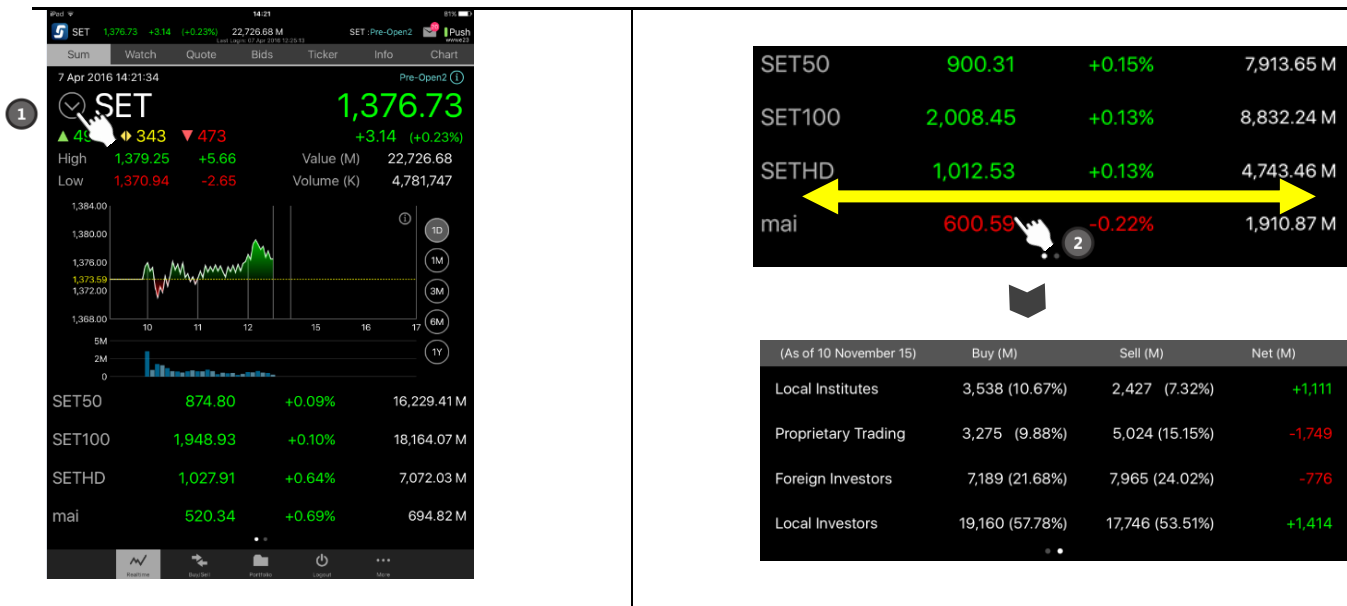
iPad 14:21 81%

SET 1,376.73 +3.14 (+0.23%) 22,726.68 M SET :Pre-Open2 Push

Last Login: 07 Apr 2016 12:25:13

Sum Watch Quote Bids Ticker Info Chart

7 Apr 2016 14:21:34 Pre-Open2

1

SET 1,376.73

▲ 49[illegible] ◆ 343 ▼ 473 +3.14 (+0.23%)

High 1,379.25 +5.66 Value (M) 22,726.68

Low 1,370.94 -2.65 Volume (K) 4,781,747

1,384.00
1,380.00
1,376.00
1,373.59
1,372.00
1,368.00

10 11 12 15 16 17

5M
2M
0

1D
1M
3M
6M
1Y

| | | | |
|---|---|---|---|
| SET50 | 874.80 | +0.09% | 16,229.41 M |
| SET100 | 1,948.93 | +0.10% | 18,164.07 M |
| SETHD | 1,027.91 | +0.64% | 7,072.03 M |
| mai | 520.34 | +0.69% | 694.82 M |

Realtime Buy/Sell Portfolio Logout More

| | | | |
|---|---|---|---|
| SET50 | 900.31 | +0.15% | 7,913.65 M |
| SET100 | 2,008.45 | +0.13% | 8,832.24 M |
| SETHD | 1,012.53 | +0.13% | 4,743.46 M |
| mai | 600.59 | -0.22% | 1,910.87 M |

2

| (As of 10 November 15) | Buy (M) | Sell (M) | Net (M) |
|---|---|---|---|
| Local Institutes | 3,538 (10.67%) | 2,427 (7.32%) | +1,111 |
| Proprietary Trading | 3,275 (9.88%) | 5,024 (15.15%) | -1,749 |
| Foreign Investors | 7,189 (21.68%) | 7,965 (24.02%) | -776 |
| Local Investors | 19,160 (57.78%) | 17,746 (53.51%) | +1,414 |